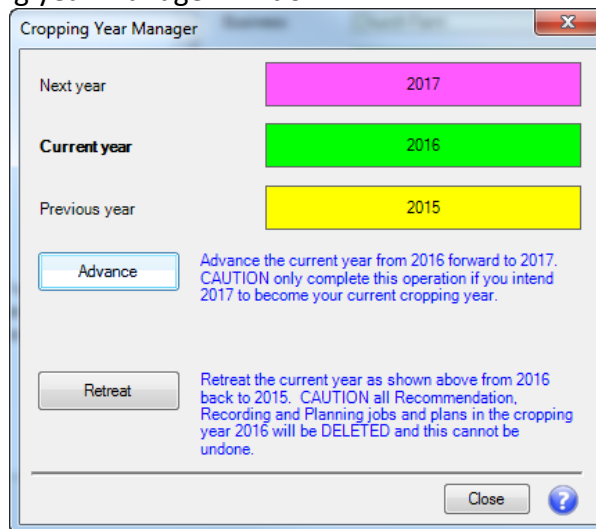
Cropping Year Manager

Next year 2017

Current year 2016

Previous year 2015

Advance

Advance the current year from 2016 forward to 2017. CAUTION only complete this operation if you intend 2017 to become your current cropping year.

Retreat

Retreat the current year as shown above from 2016 back to 2015. CAUTION all Recommendation, Recording and Planning jobs and plans in the cropping year 2016 will be DELETED and this cannot be undone.

Close

?